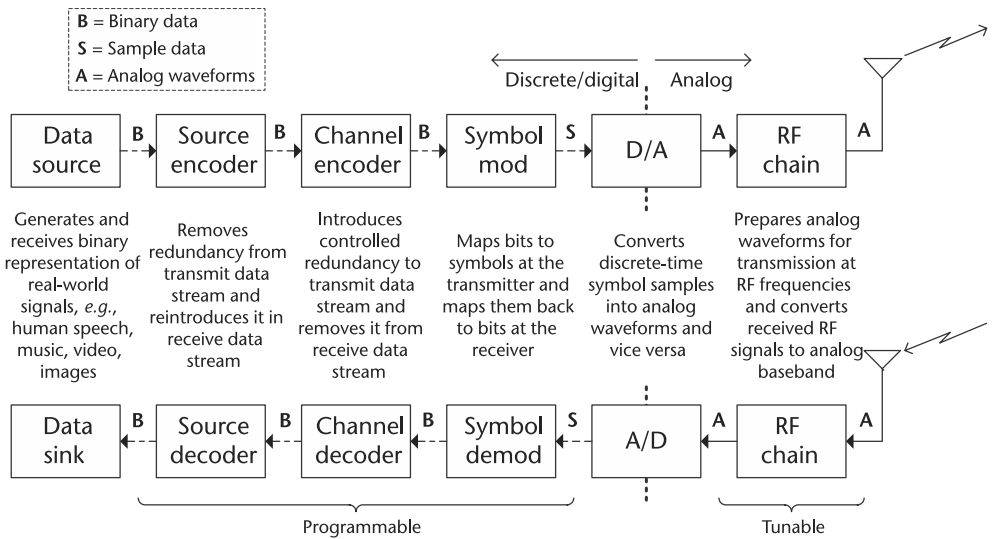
**B** = Binary data
**S** = Sample data
**A** = Analog waveforms

Discrete/digital | Analog

Data source → B → Source encoder → B → Channel encoder → B → Symbol mod → S → D/A → A → RF chain → A

Generates and receives binary representation of real-world signals, *e.g.*, human speech, music, video, images

Removes redundancy from transmit data stream and reintroduces it in receive data stream

Introduces controlled redundancy to transmit data stream and removes it from receive data stream

Maps bits to symbols at the transmitter and maps them back to bits at the receiver

Converts discrete-time symbol samples into analog waveforms and vice versa

Prepares analog waveforms for transmission at RF frequencies and converts received RF signals to analog baseband

Data sink ← B ← Source decoder ← B ← Channel decoder ← B ← Symbol demod ← S ← A/D ← A ← RF chain ← A

Programmable

Tunable